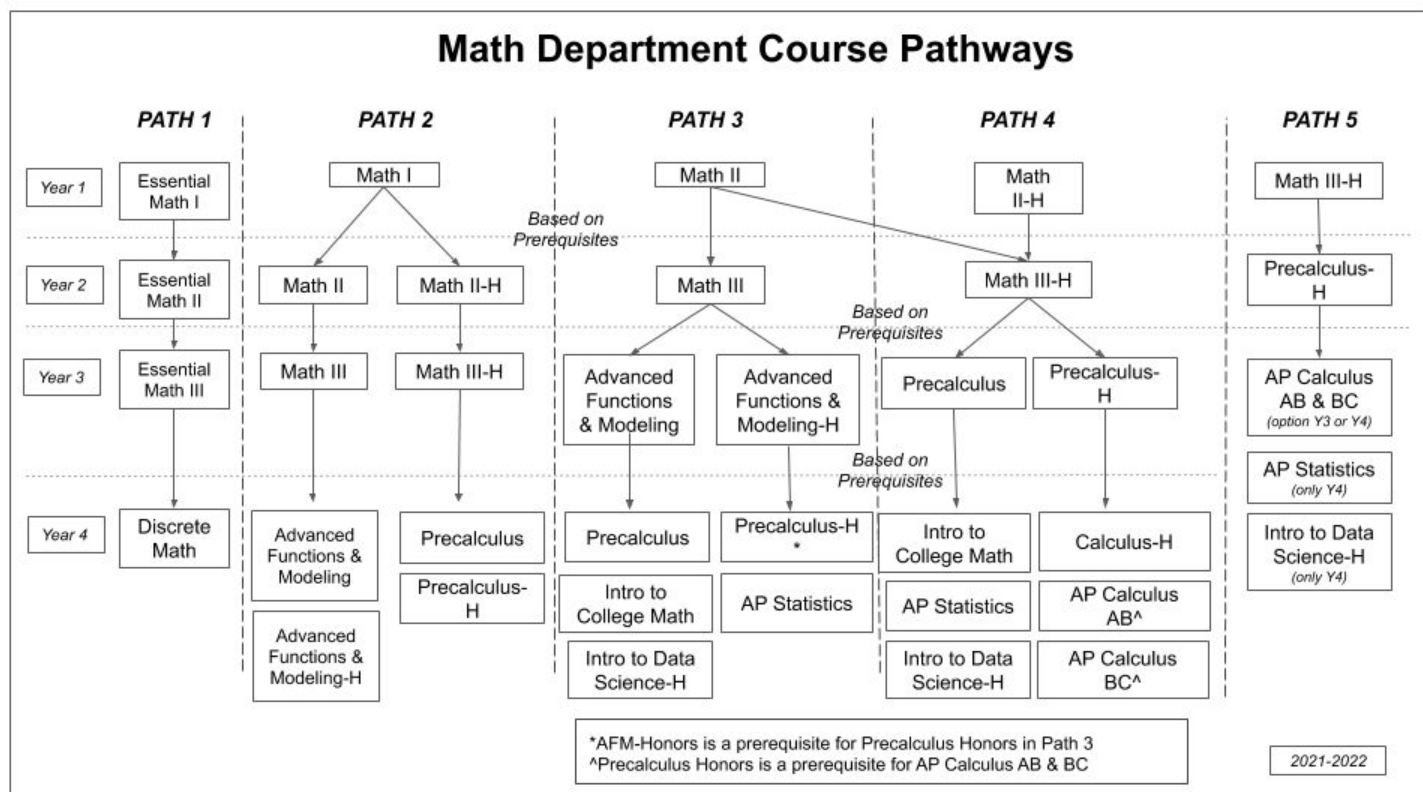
Math Department Course Pathways

PATH 1

Year 1

Essential Math I

Year 2

Essential Math II

Year 3

Essential Math III

Year 4

Discrete Math

PATH 2

Math I

Math II

Math II-H

Math III

Math III-H

Advanced Functions & Modeling

Advanced Functions & Modeling-H

Precalculus

Precalculus-H

PATH 3

Math II

Based on Prerequisites

Math III

Advanced Functions & Modeling

Advanced Functions & Modeling-H

Precalculus

Intro to College Math

Intro to Data Science-H

Precalculus-H *

AP Statistics

PATH 4

Math II-H

Math III-H

Based on Prerequisites

Precalculus

Precalculus-H

Based on Prerequisites

Intro to College Math

AP Statistics

Intro to Data Science-H

Calculus-H

AP Calculus AB^

AP Calculus BC^

PATH 5

Math III-H

Precalculus-H

AP Calculus AB & BC (option Y3 or Y4)

AP Statistics (only Y4)

Intro to Data Science-H (only Y4)

*AFM-Honors is a prerequisite for Precalculus Honors in Path 3
^Precalculus Honors is a prerequisite for AP Calculus AB & BC

2021-2022